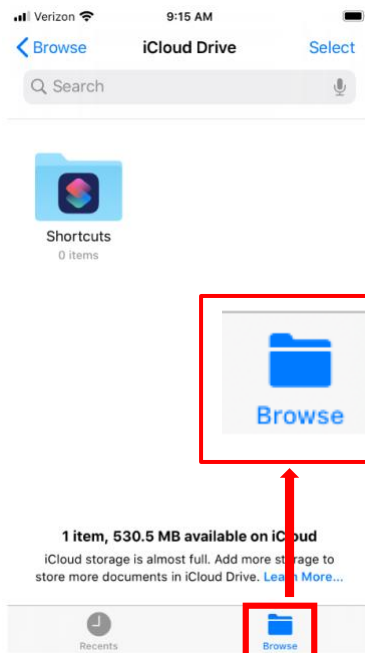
Verizon 9:15 AM

Browse iCloud Drive Select

Search

Shortcuts
0 items

Browse

1 item, 530.5 MB available on iCloud
iCloud storage is almost full. Add more storage to store more documents in iCloud Drive. Learn More...

Recents Browse